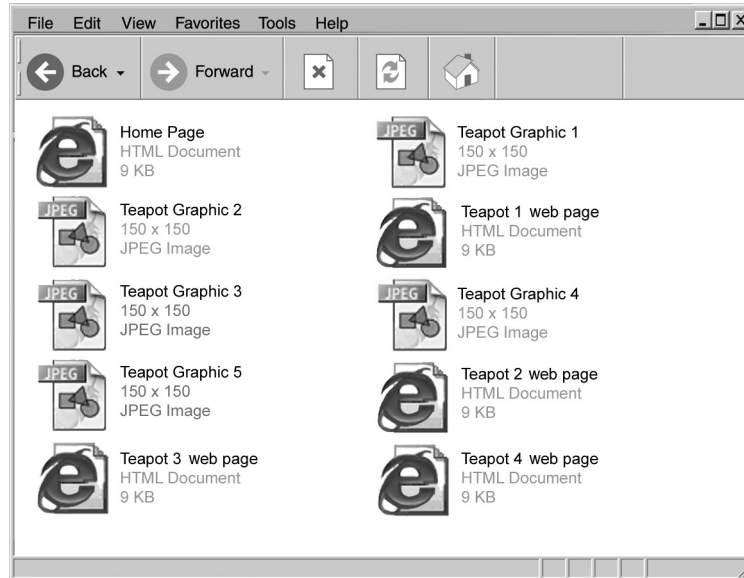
File Edit View Favorites Tools Help

Back Forward

JPEG
JPEG
JPEG
JPEG
JPEG

Home Page
HTML Document
9 KB

Teapot Graphic 1
150 x 150
JPEG Image

Teapot Graphic 2
150 x 150
JPEG Image

Teapot 1 web page
HTML Document
9 KB

Teapot Graphic 3
150 x 150
JPEG Image

Teapot Graphic 4
150 x 150
JPEG Image

Teapot Graphic 5
150 x 150
JPEG Image

Teapot 2 web page
HTML Document
9 KB

Teapot 3 web page
HTML Document
9 KB

Teapot 4 web page
HTML Document
9 KB